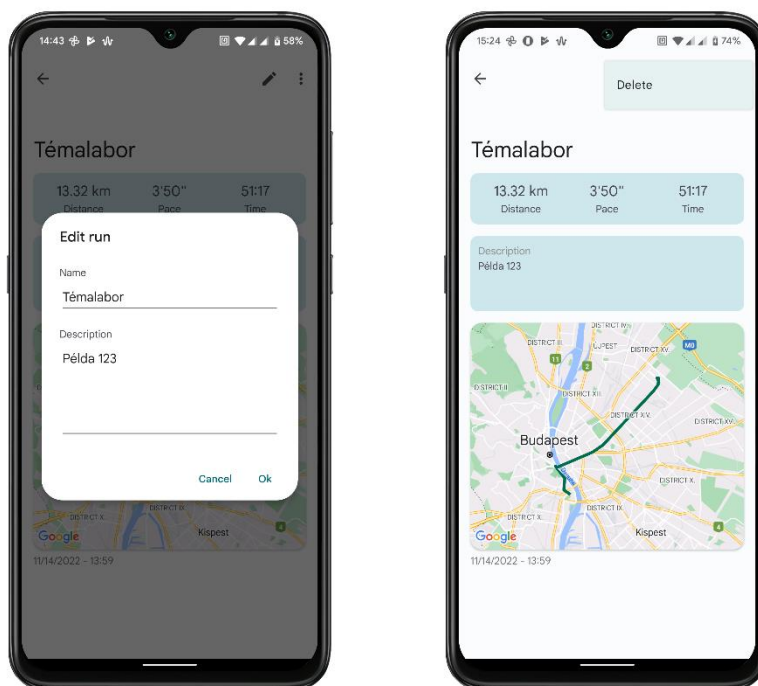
14:43 58%

Témalabor

13.32 km
Distance

3'50"
Pace

51:17
Time

Edit run

Name

Témalabor

Description

Példa 123

Cancel Ok

DISTRICT X
Kispest
Google

11/14/2022 - 13:59

15:24 74%

Delete

Témalabor

13.32 km
Distance

3'50"
Pace

51:17
Time

Description
Példa 123

DISTRICT IV
DISTRICT III
ÚJPEST
DISTRICT XV
M0
11
DISTRICT II
DISTRICT XIII
DISTRICT XIV
DISTRICT XVI
Budapest
DISTRICT X
DISTRICT XI
DISTRICT IX
Kispest
Google

11/14/2022 - 13:59